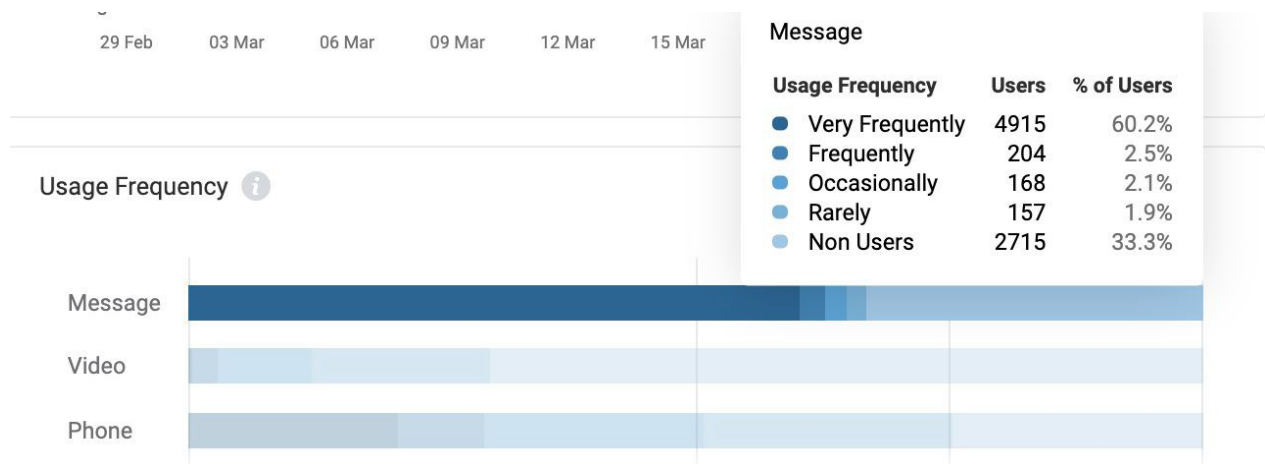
29 Feb 03 Mar 06 Mar 09 Mar 12 Mar 15 Mar

Message

| Usage Frequency | Users | % of Users |
|---|---|---|
| Very Frequently | 4915 | 60.2% |
| Frequently | 204 | 2.5% |
| Occasionally | 168 | 2.1% |
| Rarely | 157 | 1.9% |
| Non Users | 2715 | 33.3% |

Usage Frequency

Message

Video

Phone